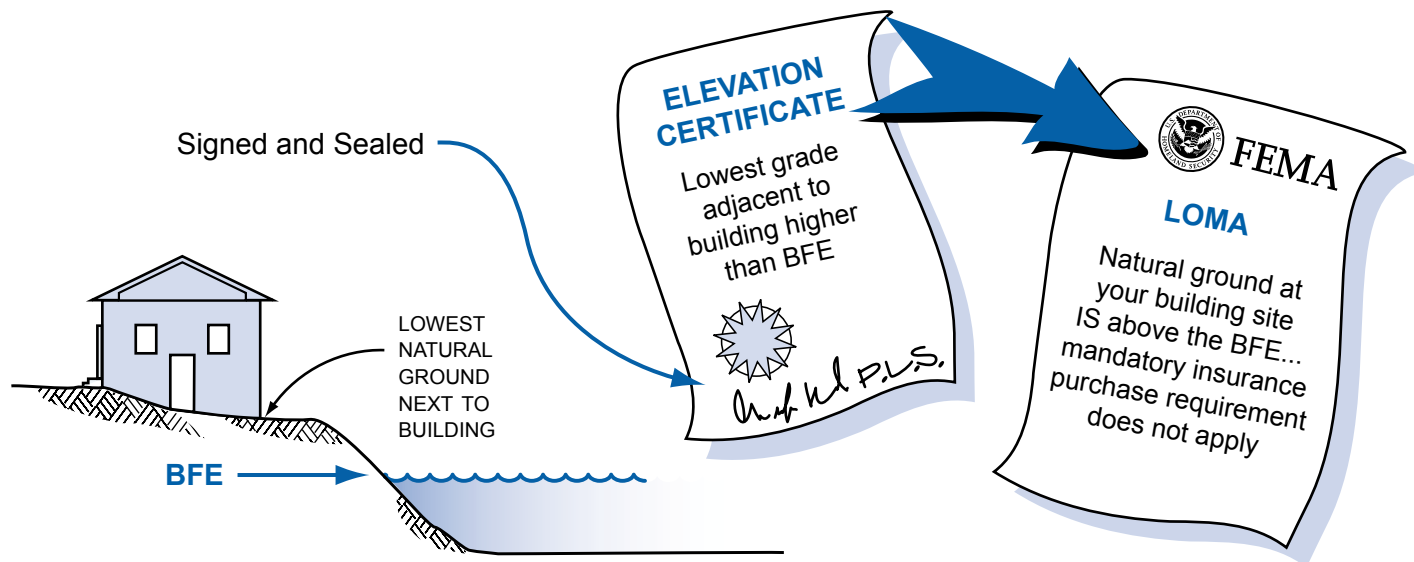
Signed and Sealed

LOWEST NATURAL GROUND NEXT TO BUILDING

BFE

ELEVATION CERTIFICATE

Lowest grade adjacent to building higher than BFE

P.L.S.

U.S. DEPARTMENT OF HOMELAND SECURITY

FEMA

LOMA

Natural ground at your building site IS above the BFE... mandatory insurance purchase requirement does not apply